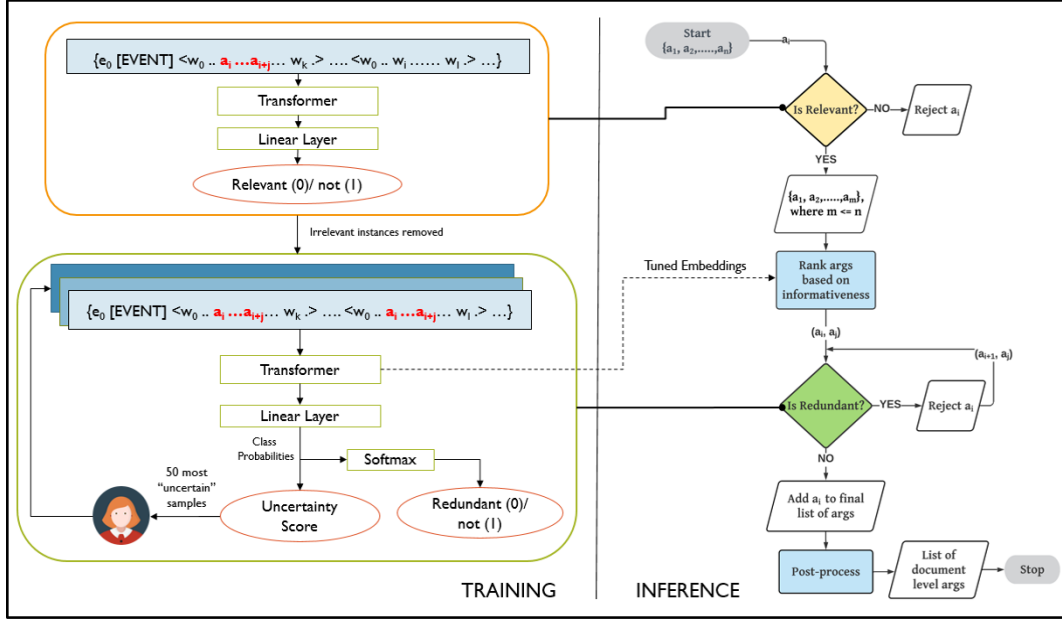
{$e_0$ [EVENT] <$w_0$ .. $a_i$ ...$a_{i+j}$... $w_k$ .> .... <$w_0$ .. $w_i$ ...... $w_l$ .> ...}

Transformer

Linear Layer

Relevant (0)/ not (1)

Irrelevant instances removed

{$e_0$ [EVENT] <$w_0$ .. $a_i$ ...$a_{i+j}$... $w_k$ .> .... <$w_0$ .. $a_i$ ...$a_{i+j}$... $w_l$ .> ...}

Transformer

Linear Layer

Class Probabilities

Softmax

50 most "uncertain" samples

Uncertainty Score

Redundant (0)/ not (1)

TRAINING

INFERENCE

Start {$a_1$, $a_2$,.....,$a_n$}

$a_i$

Is Relevant?

NO

Reject $a_i$

YES

{$a_1$, $a_2$,.....,$a_m$}, where m <= n

Tuned Embeddings

Rank args based on informativeness

($a_i$, $a_j$)

($a_{i+1}$, $a_j$)

Is Redundant?

YES

Reject $a_i$

NO

Add $a_i$ to final list of args

Post-process

List of document level args

Stop